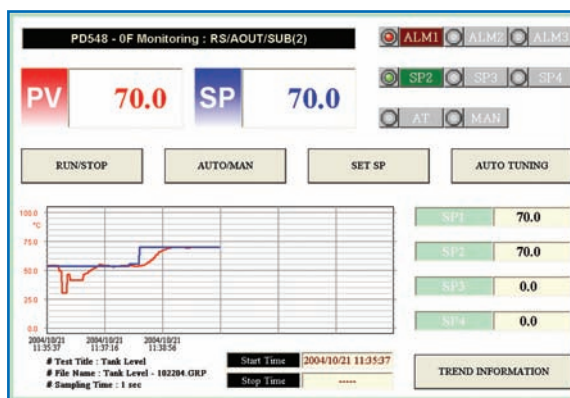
PD548 - 0F Monitoring : RS/AOUT/SUB(2)

ALM1 ALM2 ALM3

PV 70.0 SP 70.0

SP2 SP3 SP4

AT MAN

RUN/STOP AUTO/MAN SET SP AUTO TUNING

100.0
°C
75.0
50.0
25.0
0.0

2004/10/21 11:35:37
2004/10/21 11:37:16
2004/10/21 11:38:56

SP1 70.0
SP2 70.0
SP3 0.0
SP4 0.0

# Test Title : Tank Level
# File Name : Tank Level - 102204.GRP
# Sampling Time : 1 sec

Start Time 2004/10/21 11:35:37
Stop Time -----

TREND INFORMATION